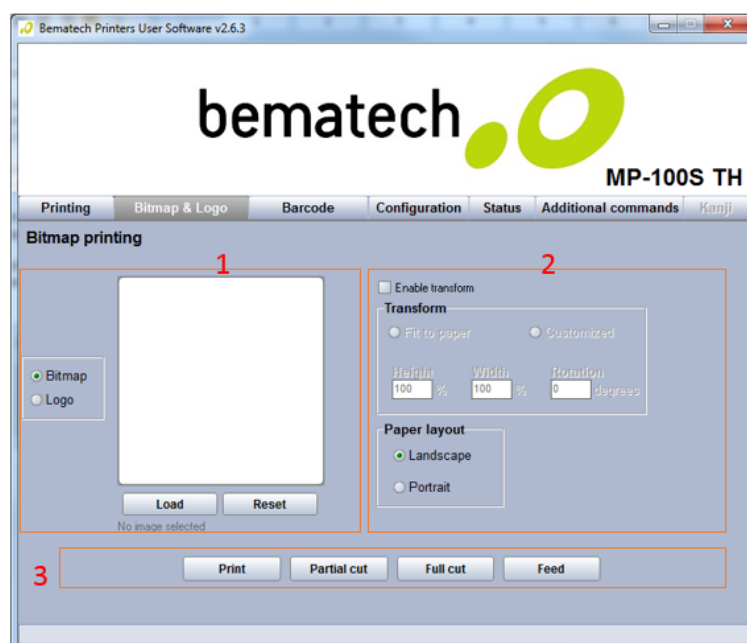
Bematech Printers User Software v2.6.3

bematech

MP-100S TH

Printing | Bitmap & Logo | Barcode | Configuration | Status | Additional commands | Kanji

Bitmap printing

1

Bitmap
Logo

Load
Reset
No image selected

2

Enable transform

Transform
Fit to paper
Customized
Height
100 %
Width
100 %
Rotation
0 degrees

Paper layout
Landscape
Portrait

3

Print
Partial cut
Full cut
Feed